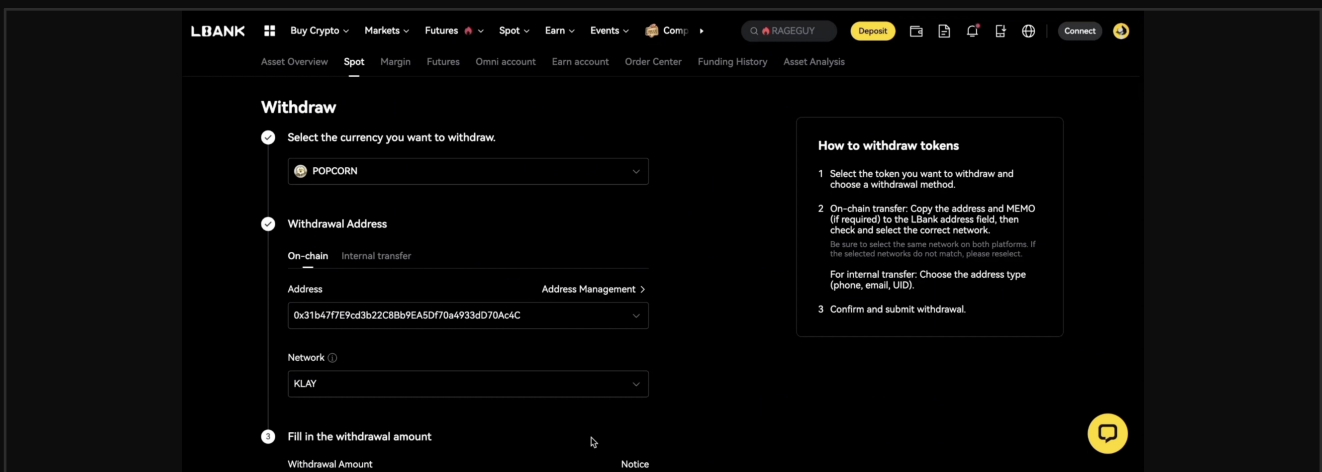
LBANK Buy Crypto Markets Futures Spot Earn Events Comp RAGEGUY Deposit Connect

Asset Overview Spot Margin Futures Omni account Earn account Order Center Funding History Asset Analysis

Withdraw

Select the currency you want to withdraw.

POPCORN

Withdrawal Address

On-chain Internal transfer

Address Address Management >

0x31b47f7E9cd3b22C8Bb9EA5Df70a4933dD70Ac4C

Network

KLAY

3 Fill in the withdrawal amount

Withdrawal Amount Notice

How to withdraw tokens

1 Select the token you want to withdraw and choose a withdrawal method.

2 On-chain transfer: Copy the address and MEMO (if required) to the LBank address field, then check and select the correct network.

Be sure to select the same network on both platforms. If the selected networks do not match, please reselect.

For internal transfer: Choose the address type (phone, email, UID).

3 Confirm and submit withdrawal.